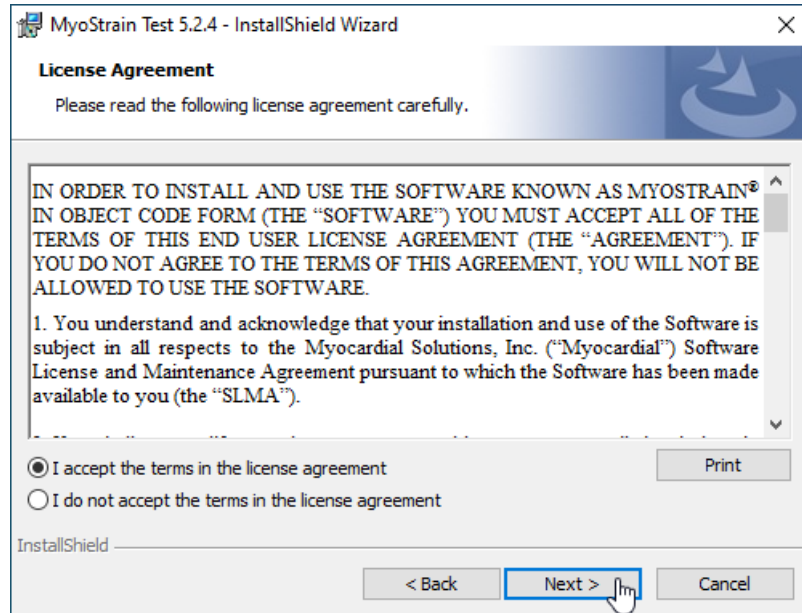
MyoStrain Test 5.2.4 - InstallShield Wizard

License Agreement

Please read the following license agreement carefully.

IN ORDER TO INSTALL AND USE THE SOFTWARE KNOWN AS MYOSTRAIN® IN OBJECT CODE FORM (THE "SOFTWARE") YOU MUST ACCEPT ALL OF THE TERMS OF THIS END USER LICENSE AGREEMENT (THE "AGREEMENT"). IF YOU DO NOT AGREE TO THE TERMS OF THIS AGREEMENT, YOU WILL NOT BE ALLOWED TO USE THE SOFTWARE.

1. You understand and acknowledge that your installation and use of the Software is subject in all respects to the Myocardial Solutions, Inc. ("Myocardial") Software License and Maintenance Agreement pursuant to which the Software has been made available to you (the "SLMA").

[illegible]

I accept the terms in the license agreement

I do not accept the terms in the license agreement

Print

InstallShield

< Back

Next >

Cancel